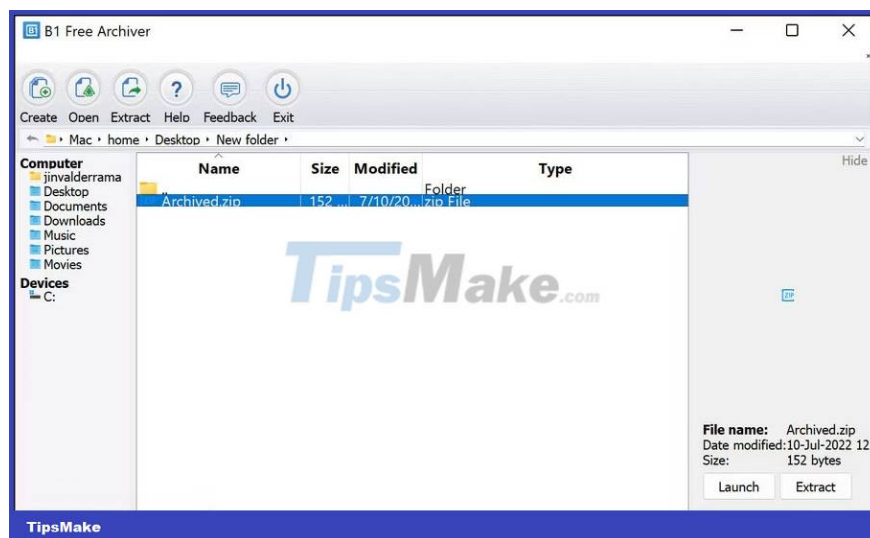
B1 Free Archiver

Create Open Extract Help Feedback Exit

Mac › home › Desktop › New folder ›

Computer
jinvalderrama
Desktop
Documents
Downloads
Music
Pictures
Movies
Devices
C:

| Name | Size | Modified | Type |
|---|---|---|---|
| .. | | | Folder |
| Archived.zip | 152 ... | 7/10/20... | zip File |

Hide

TipsMake.com

ZIP

File name: Archived.zip
Date modified: 10-Jul-2022 12
Size: 152 bytes

Launch Extract

TipsMake